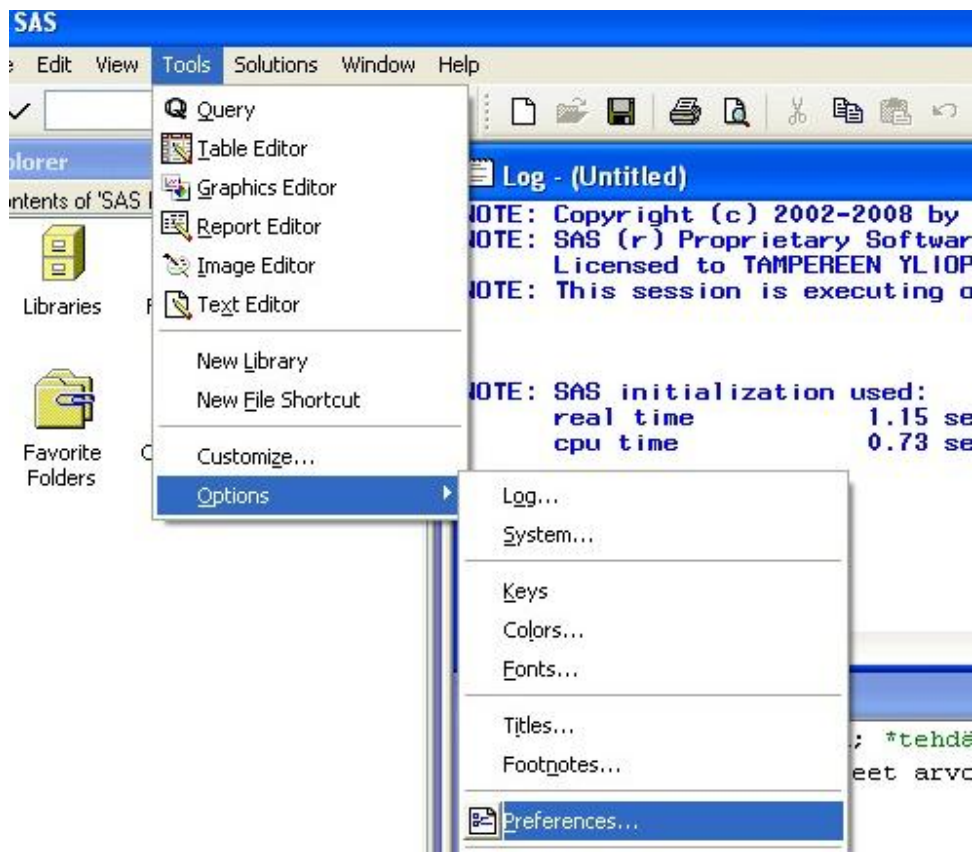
SAS

e Edit View Tools Solutions Window Help

plorer

ntents of 'SAS I

Libraries F

Favorite Folders C

Query
Table Editor
Graphics Editor
Report Editor
Image Editor
Text Editor

New Library
New File Shortcut

Customize...
Options

Log - (Untitled)

NOTE: Copyright (c) 2002-2008 by
NOTE: SAS (r) Proprietary Softwar
Licensed to TAMPEREEN YLIOP
NOTE: This session is executing o

NOTE: SAS initialization used:
real time 1.15 se
cpu time 0.73 se

Log...
System...

Keys
Colors...
Fonts...

Titles...
Footnotes...

Preferences...

; *tehdä
eet arvo